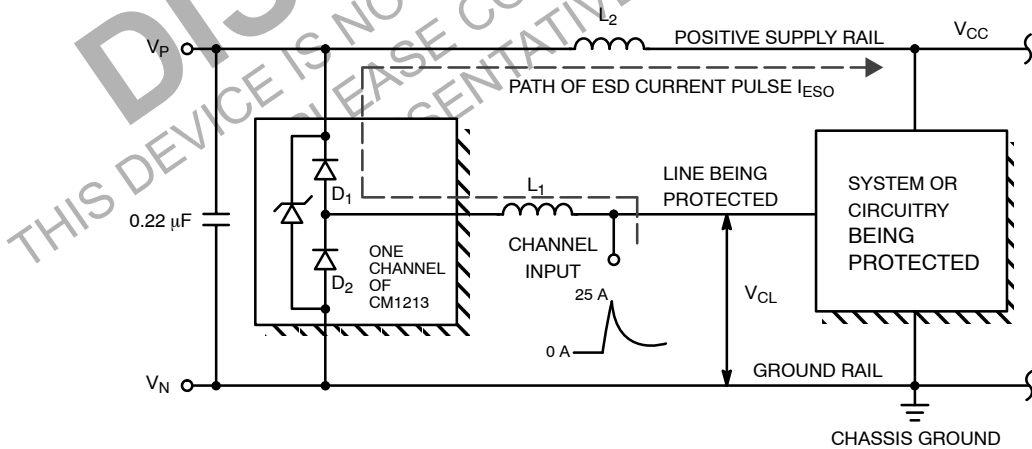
THIS DEVICE IS NOT RECOMMENDED FOR NEW DESIGN. PLEASE CONTACT YOUR ON SEMICONDUCTOR REPRESENTATIVE

$V_P$

$L_2$

POSITIVE SUPPLY RAIL

$V_{CC}$

PATH OF ESD CURRENT PULSE $I_{ESO}$

$D_1$

0.22 μF

ONE CHANNEL OF CM1213

$D_2$

$L_1$

LINE BEING PROTECTED

CHANNEL INPUT

SYSTEM OR CIRCUITRY BEING PROTECTED

25 A

0 A

$V_{CL}$

$V_N$

GROUND RAIL

CHASSIS GROUND